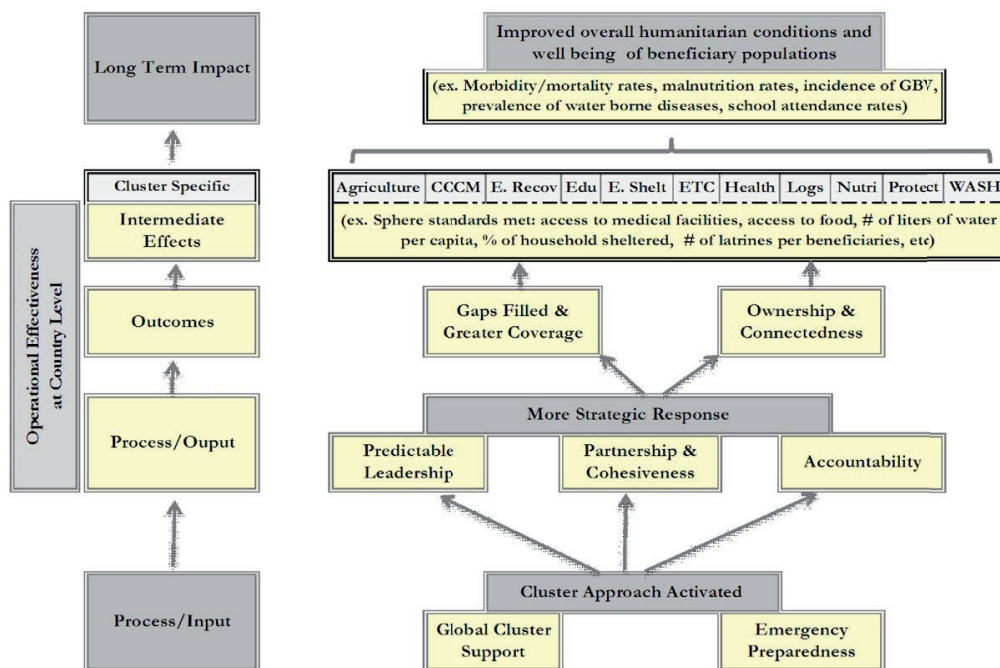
Long Term Impact

Cluster Specific

Intermediate Effects

Outcomes

Process/Ouput

Process/Input

Operational Effectiveness at Country Level

Improved overall humanitarian conditions and well being of beneficiary populations

(ex. Morbidity/mortality rates, malnutrition rates, incidence of GBV, prevalence of water borne diseases, school attendance rates)

| Agriculture | CCCM | E. Recov | Edu | E. Shelt | ETC | Health | Logs | Nutri | Protect | WASH |
|---|---|---|---|---|---|---|---|---|---|---|

(ex. Sphere standards met: access to medical facilities, access to food, # of liters of water per capita, % of household sheltered, # of latrines per beneficiaries, etc)

Gaps Filled & Greater Coverage

Ownership & Connectedness

More Strategic Response

Predictable Leadership

Partnership & Cohesiveness

Accountability

Cluster Approach Activated

Global Cluster Support

Emergency Preparedness